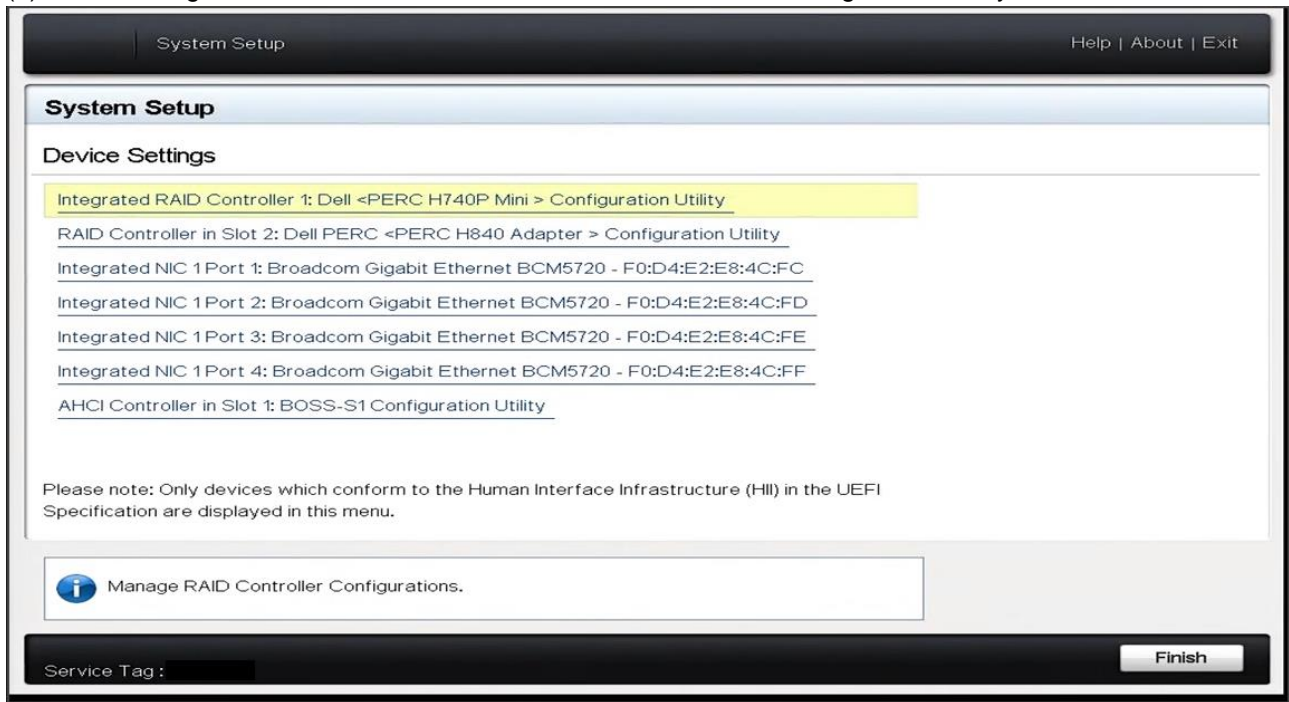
System Setup

Help | About | Exit

System Setup

Device Settings

Integrated RAID Controller 1: Dell <PERC H740P Mini > Configuration Utility

RAID Controller in Slot 2: Dell PERC <PERC H840 Adapter > Configuration Utility

Integrated NIC 1 Port 1: Broadcom Gigabit Ethernet BCM5720 - F0:D4:E2:E8:4C:FC

Integrated NIC 1 Port 2: Broadcom Gigabit Ethernet BCM5720 - F0:D4:E2:E8:4C:FD

Integrated NIC 1 Port 3: Broadcom Gigabit Ethernet BCM5720 - F0:D4:E2:E8:4C:FE

Integrated NIC 1 Port 4: Broadcom Gigabit Ethernet BCM5720 - F0:D4:E2:E8:4C:FF

AHCI Controller in Slot 1: BOSS-S1 Configuration Utility

Please note: Only devices which conform to the Human Interface Infrastructure (HII) in the UEFI Specification are displayed in this menu.

Manage RAID Controller Configurations.

Service Tag :

Finish